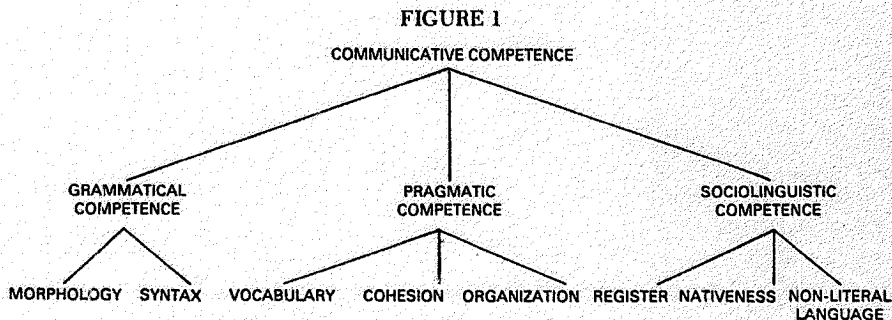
FIGURE 1

COMMUNICATIVE COMPETENCE

GRAMMATICAL COMPETENCE

PRAGMATIC COMPETENCE

SOCIOLINGUISTIC COMPETENCE

MORPHOLOGY SYNTAX VOCABULARY COHESION ORGANIZATION REGISTER NATIVENESS NON-LITERAL LANGUAGE